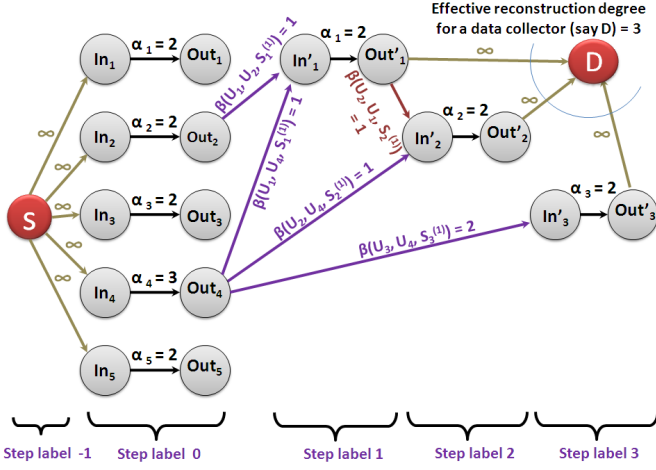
Effective reconstruction degree for a data collector (say D) = 3

S

$\infty$

$\infty$

$\infty$

$\infty$

$\infty$

$In_1$ $\alpha_1 = 2$ $Out_1$

$In_2$ $\alpha_2 = 2$ $Out_2$

$In_3$ $\alpha_3 = 2$ $Out_3$

$In_4$ $\alpha_4 = 3$ $Out_4$

$In_5$ $\alpha_5 = 2$ $Out_5$

$\beta(U_1, U_2, S_1^{(1)}) = 1$

$\beta(U_1, U_4, S_1^{(1)}) = 1$

$\beta(U_2, U_4, S_2^{(1)}) = 1$

$\beta(U_3, U_4, S_3^{(1)}) = 2$

$In'_1$ $\alpha_1 = 2$ $Out'_1$

$\beta(U_2, U_1, S_2^{(1)}) = 1$

$In'_2$ $\alpha_2 = 2$ $Out'_2$

$In'_3$ $\alpha_3 = 2$ $Out'_3$

$\infty$

$\infty$

$\infty$

D

Step label -1

Step label 0

Step label 1

Step label 2

Step label 3